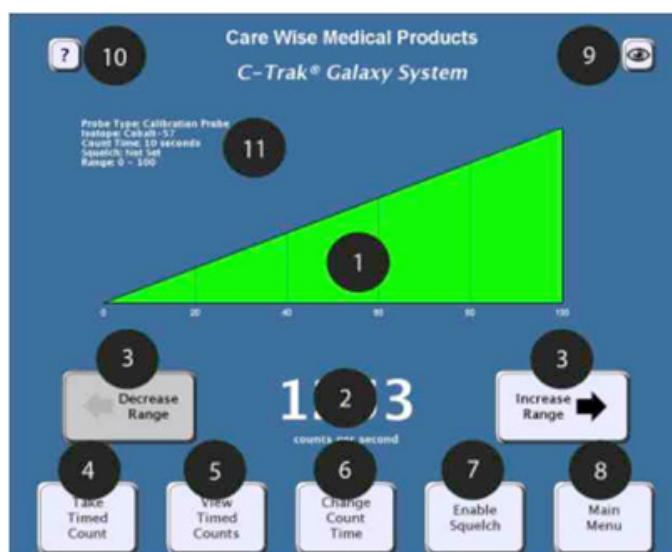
? 10

Care Wise Medical Products

C-Trak® Galaxy System

9

Probe Type: Calibration Probe
Isotope: Cobalt-57
Count Time: 10 seconds
Squelch: Not Set
Range: 0 - 100

11

1

0 20 40 60 80 100

3

Decrease Range

1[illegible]3
2

counts per second

3

Increase Range

4 Take Timed Count

5 View Timed Counts

6 Change Count Time

7 Enable Squelch

8 Main Menu